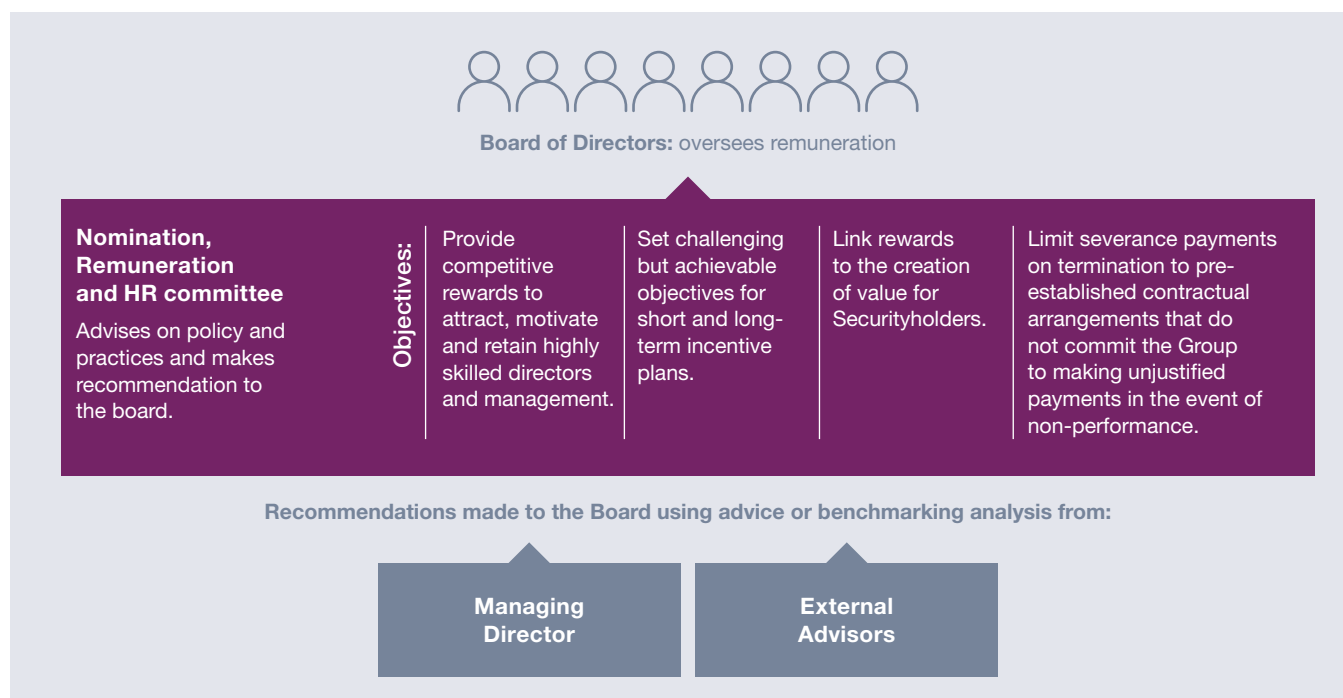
**Board of Directors:** oversees remuneration

**Nomination, Remuneration and HR committee**

Advises on policy and practices and makes recommendation to the board.

Objectives:

Provide competitive rewards to attract, motivate and retain highly skilled directors and management.

Set challenging but achievable objectives for short and long-term incentive plans.

Link rewards to the creation of value for Securityholders.

Limit severance payments on termination to pre-established contractual arrangements that do not commit the Group to making unjustified payments in the event of non-performance.

**Recommendations made to the Board using advice or benchmarking analysis from:**

**Managing Director**

**External Advisors**